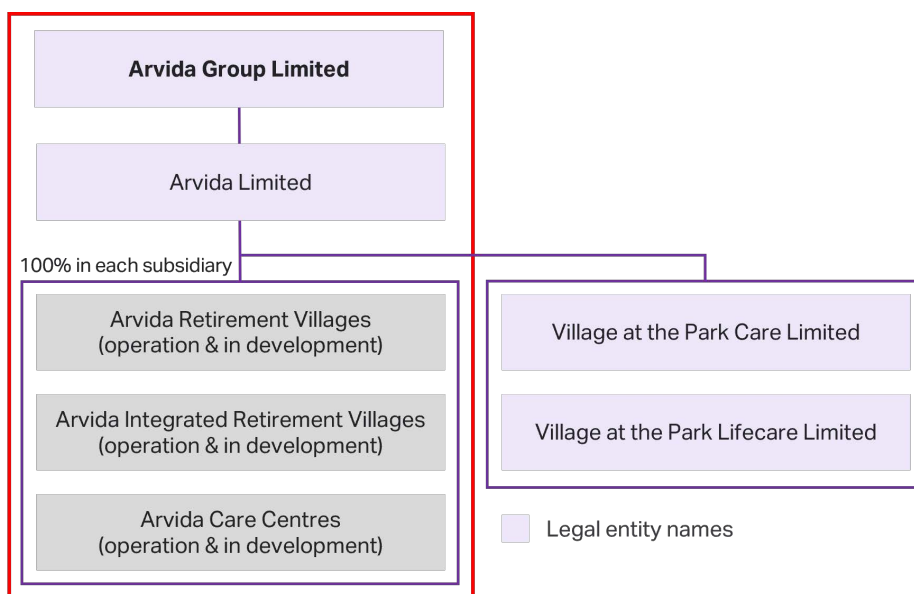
Arvida Group Limited

Arvida Limited

100% in each subsidiary

Arvida Retirement Villages (operation & in development)

Arvida Integrated Retirement Villages (operation & in development)

Arvida Care Centres (operation & in development)

Village at the Park Care Limited

Village at the Park Lifecare Limited

Legal entity names